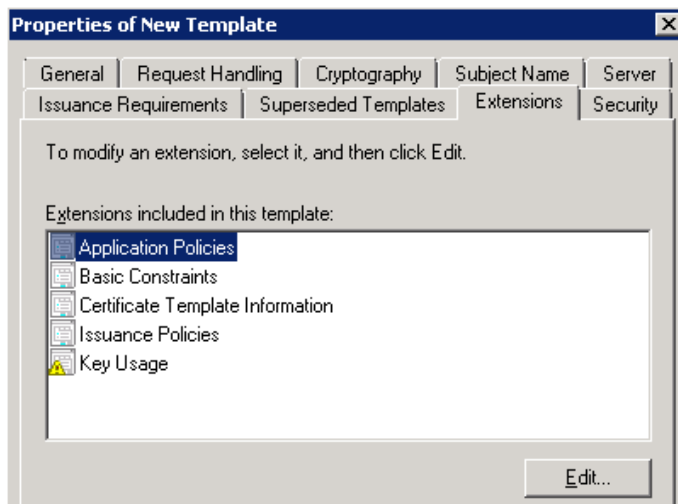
Properties of New Template

General | Request Handling | Cryptography | Subject Name | Server
Issuance Requirements | Superseded Templates | Extensions | Security

To modify an extension, select it, and then click Edit.

Extensions included in this template:

Application Policies
Basic Constraints
Certificate Template Information
Issuance Policies
Key Usage

Edit...